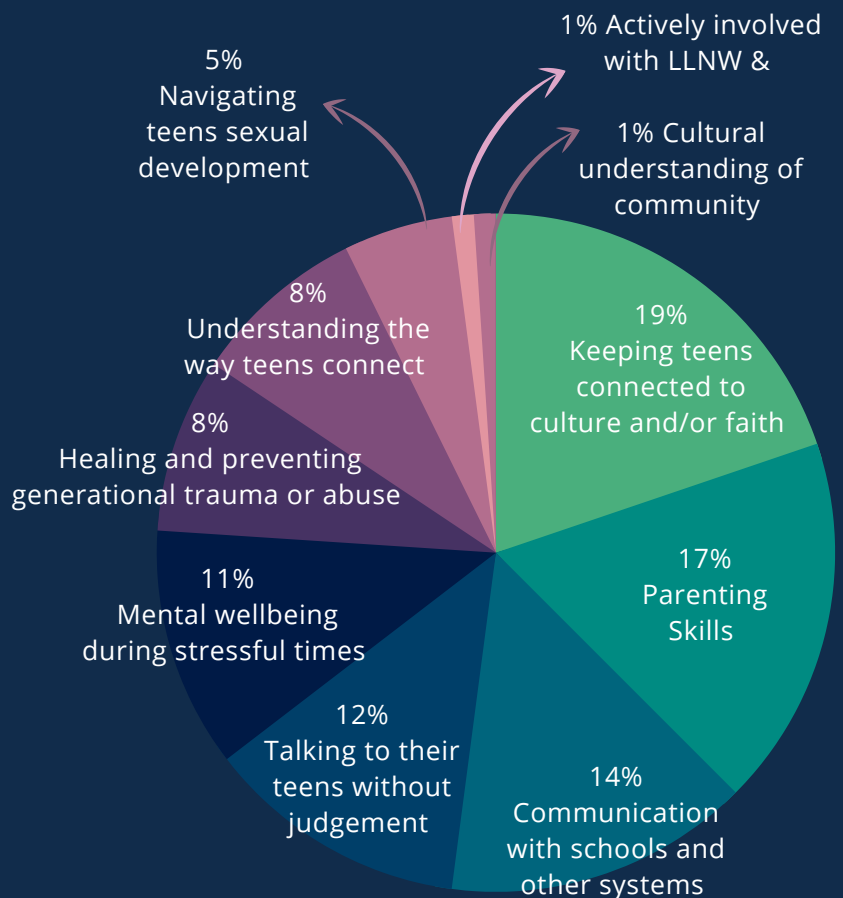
1% Actively involved with LLNW &

1% Cultural understanding of community

5% Navigating teens sexual development

19% Keeping teens connected to culture and/or faith

8% Understanding the way teens connect

8% Healing and preventing generational trauma or abuse

17% Parenting Skills

11% Mental wellbeing during stressful times

12% Talking to their teens without judgement

14% Communication with schools and other systems